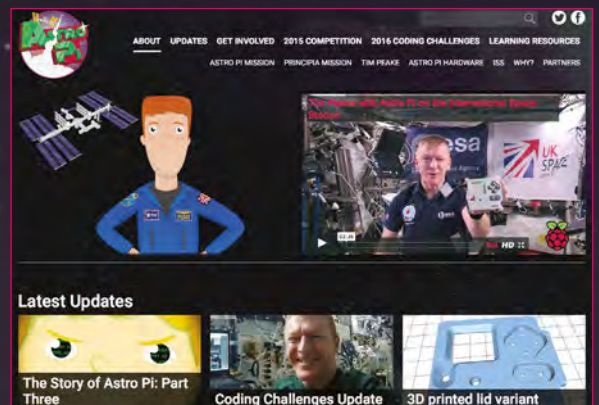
ASTRO Pi

ABOUT UPDATES GET INVOLVED 2015 COMPETITION 2016 CODING CHALLENGES LEARNING RESOURCES

ASTRO PI MISSION PRINCIPIA MISSION TIM PEAKE ASTRO PI HARDWARE ISS WHY? PARTNERS

Tim Peake with Astro Pi on the International Space Station

esa

UK SPA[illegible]

HD

Latest Updates

The Story of Astro Pi: Part Three

Coding Challenges Update

3D printed lid variant